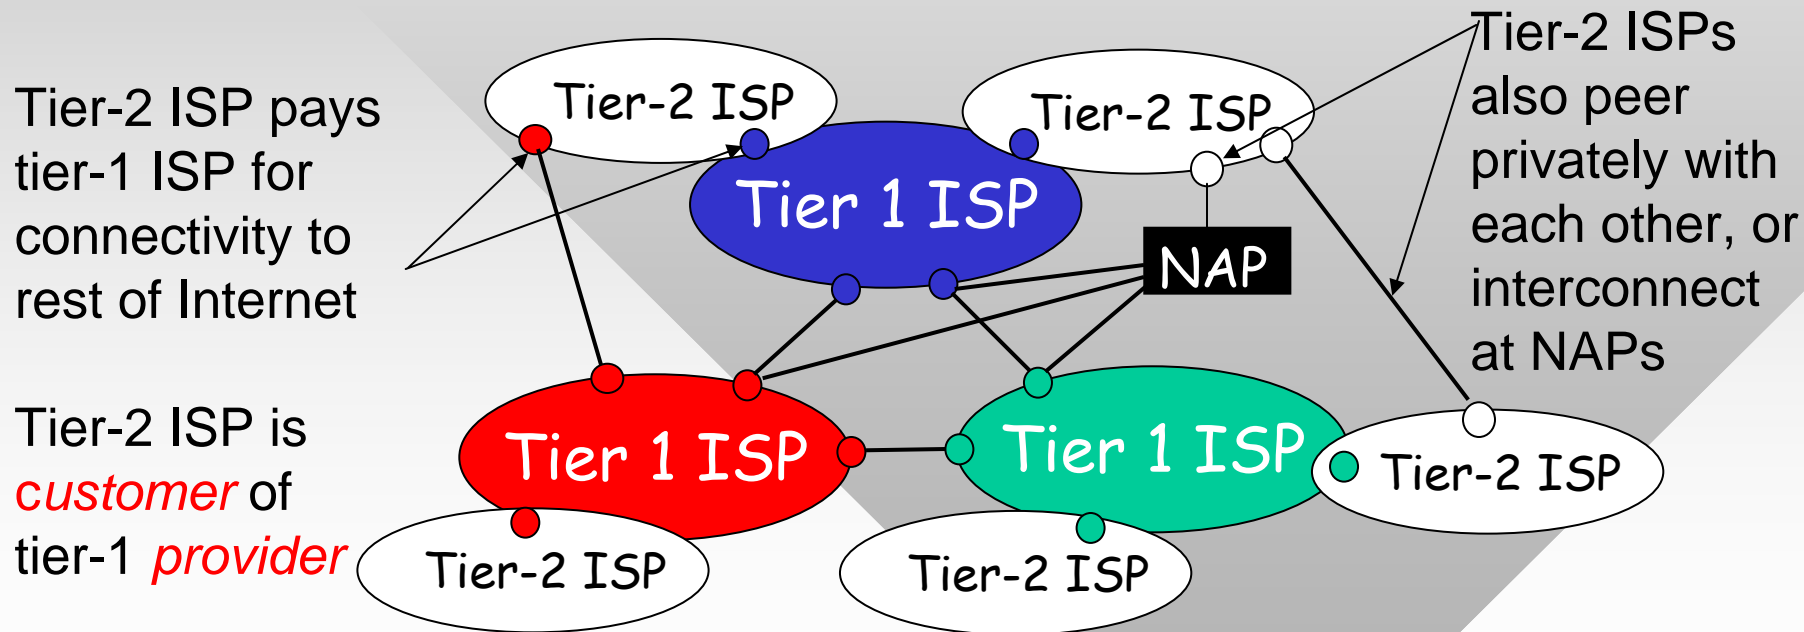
Tier-2 ISP pays tier-1 ISP for connectivity to rest of Internet

Tier-2 ISP is *customer* of tier-1 *provider*

Tier-2 ISP

Tier-2 ISP

Tier 1 ISP

NAP

Tier 1 ISP

Tier 1 ISP

Tier-2 ISP

Tier-2 ISP

Tier-2 ISP

Tier-2 ISPs also peer privately with each other, or interconnect at NAPs